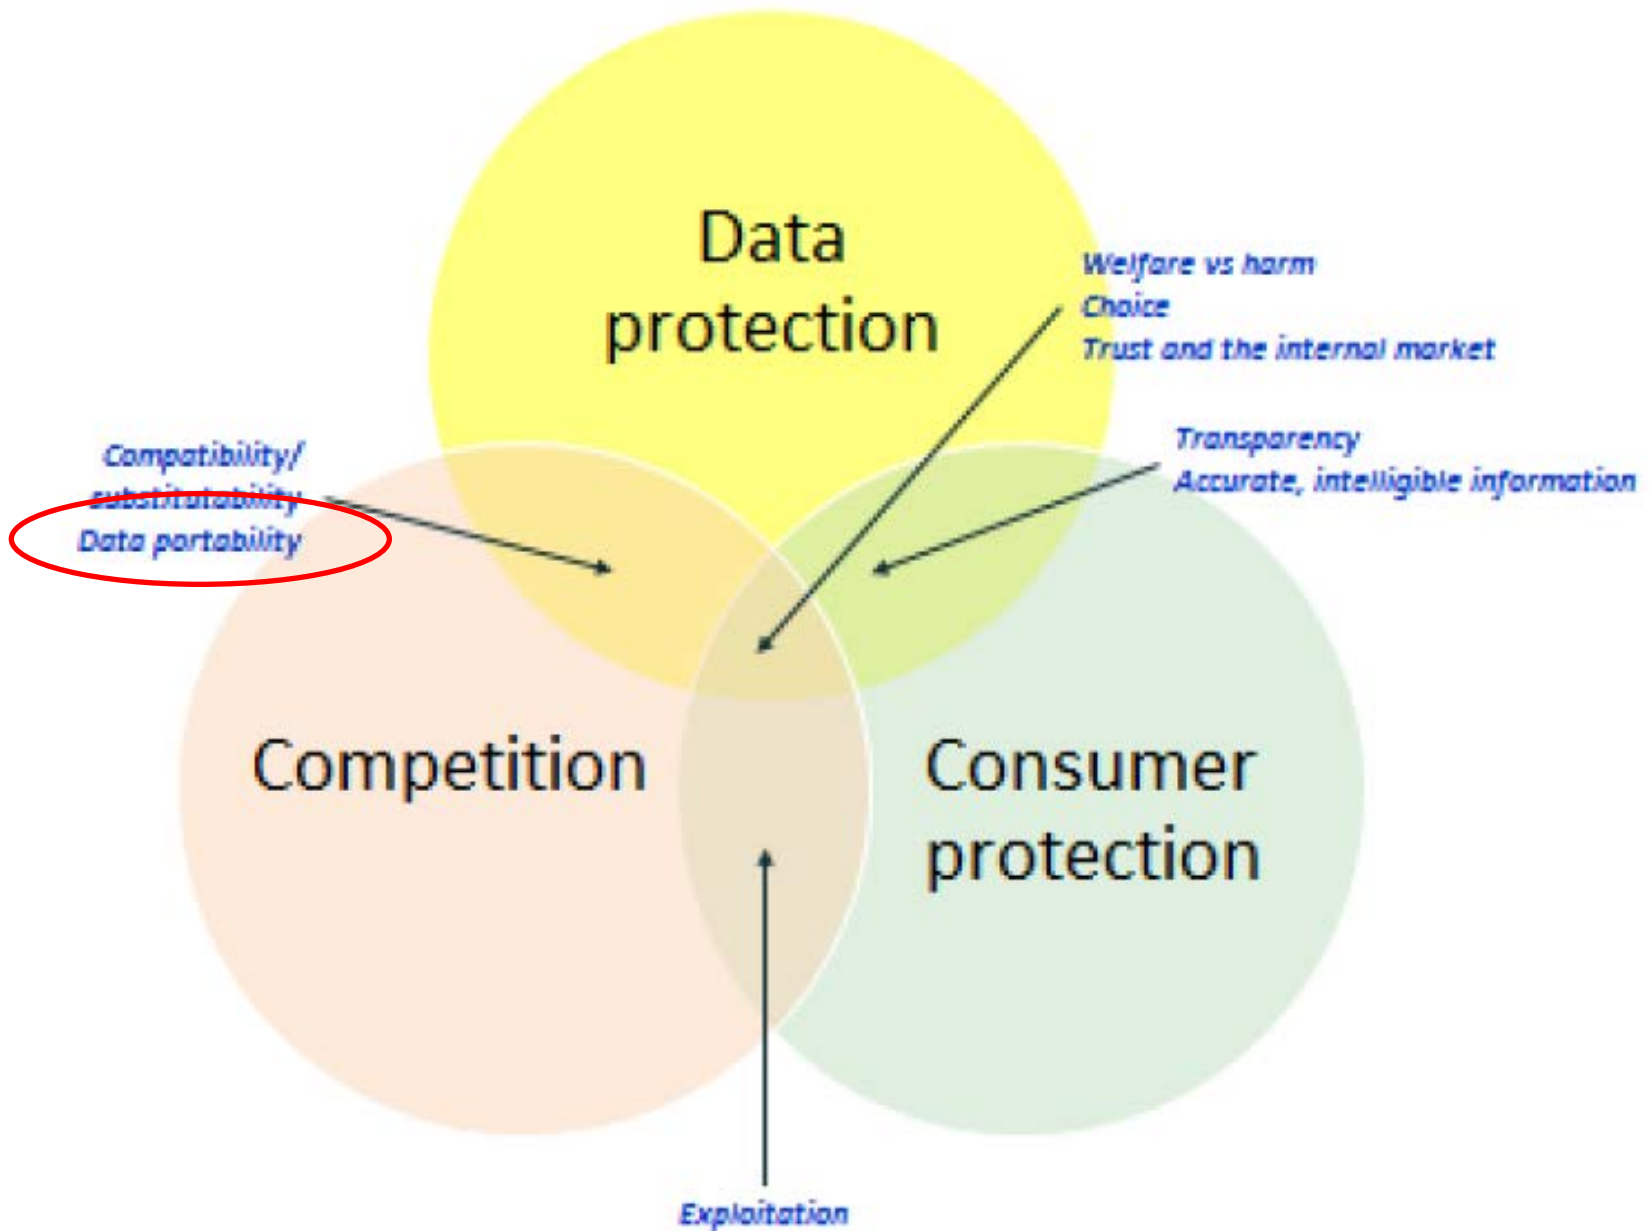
Data protection

Welfare vs harm
Choice
Trust and the internal market

Compatibility/ substitutability
Data portability

Transparency
Accurate, intelligible information

Competition

Consumer protection

Exploitation